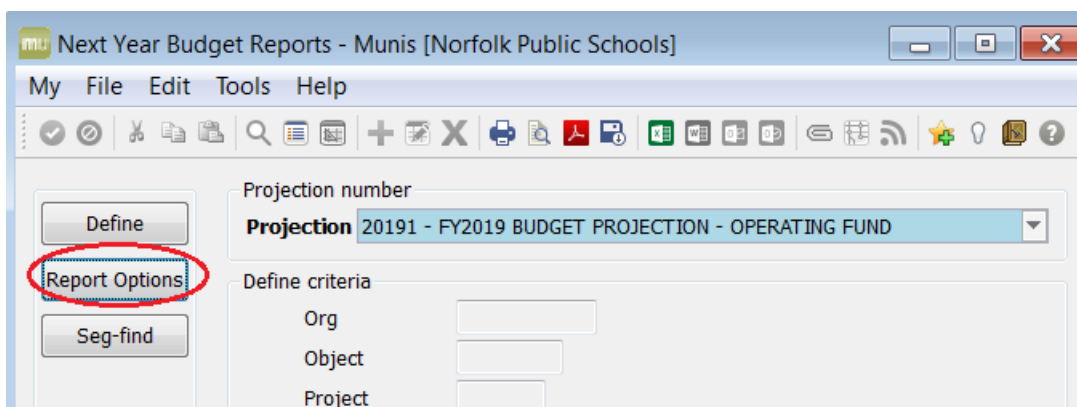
mu Next Year Budget Reports - Munis [Norfolk Public Schools]

My File Edit Tools Help

Define

Report Options

Seg-find

Projection number

Projection 20191 - FY2019 BUDGET PROJECTION - OPERATING FUND

Define criteria

Org

Object

Project